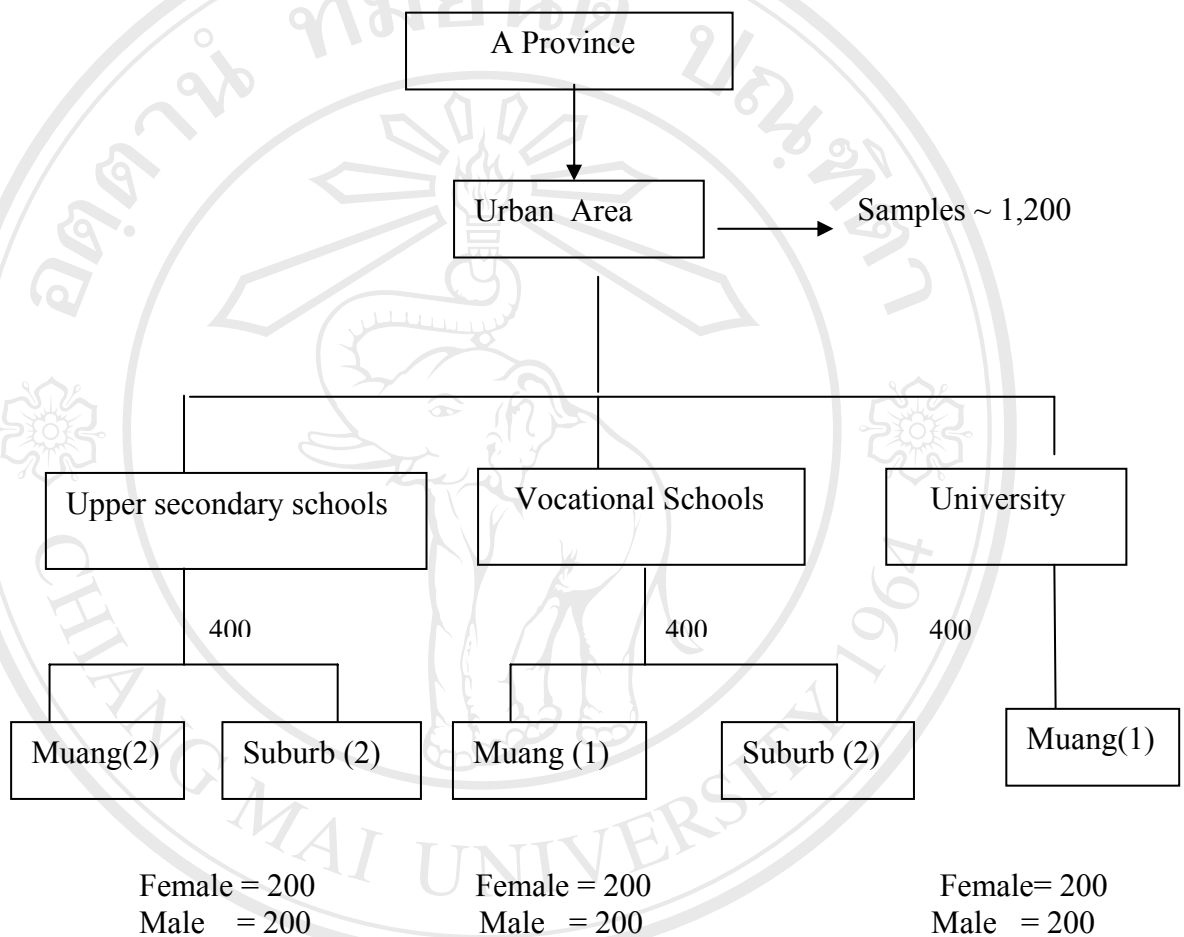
A Province

Urban Area

Samples ~ 1,200

Upper secondary schools

Vocational Schools

University

400

400

400

Muang(2)

Suburb (2)

Muang (1)

Suburb (2)

Muang(1)

Female = 200
Male = 200

Female = 200
Male = 200

Female= 200
Male = 200

CHIANG MAI UNIVERSITY 1964